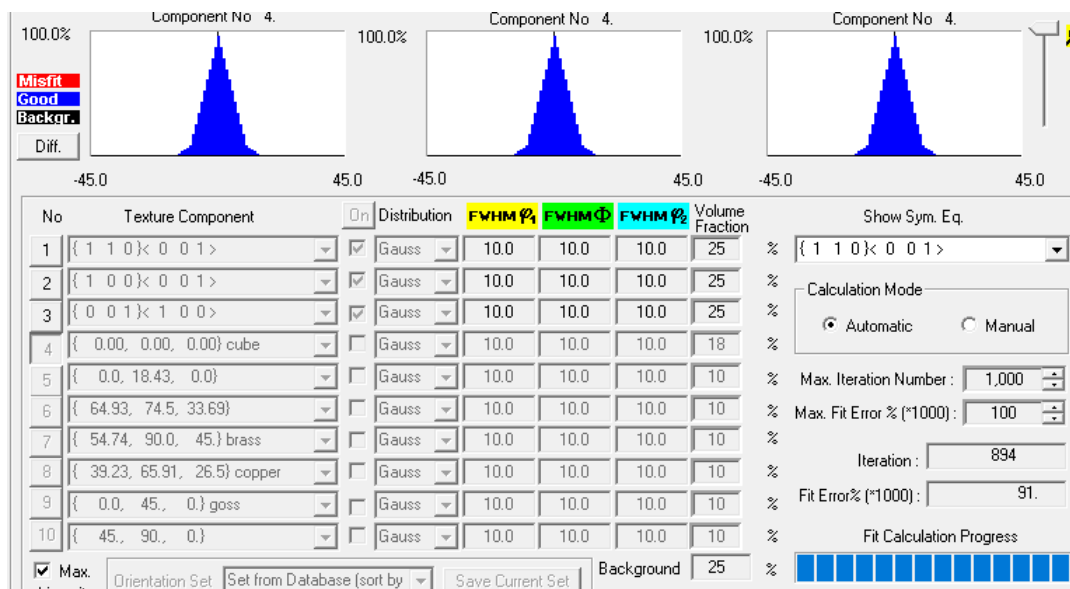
Component No 4.
100.0%
Misfit
Good
Backgr.
Diff.
-45.0
45.0

Component No 4.
100.0%
-45.0
45.0

Component No 4.
100.0%
-45.0
45.0

| No | Texture Component | On | Distribution | FWHM $\varphi_1$ | FWHM $\Phi$ | FWHM $\varphi_2$ | Volume Fraction | |
|---|---|---|---|---|---|---|---|---|
| 1 | { 1 1 0}< 0 0 1> | ☑ | Gauss | 10.0 | 10.0 | 10.0 | 25 | % |
| 2 | { 1 0 0}< 0 0 1> | ☑ | Gauss | 10.0 | 10.0 | 10.0 | 25 | % |
| 3 | { 0 0 1}< 1 0 0> | ☑ | Gauss | 10.0 | 10.0 | 10.0 | 25 | % |
| 4 | { 0.00, 0.00, 0.00} cube | ☐ | Gauss | 10.0 | 10.0 | 10.0 | 18 | % |
| 5 | { 0.0, 18.43, 0.0} | ☐ | Gauss | 10.0 | 10.0 | 10.0 | 10 | % |
| 6 | { 64.93, 74.5, 33.69} | ☐ | Gauss | 10.0 | 10.0 | 10.0 | 10 | % |
| 7 | { 54.74, 90.0, 45.} brass | ☐ | Gauss | 10.0 | 10.0 | 10.0 | 10 | % |
| 8 | { 39.23, 65.91, 26.5} copper | ☐ | Gauss | 10.0 | 10.0 | 10.0 | 10 | % |
| 9 | { 0.0, 45., 0.} goss | ☐ | Gauss | 10.0 | 10.0 | 10.0 | 10 | % |
| 10 | { 45., 90., 0.} | ☐ | Gauss | 10.0 | 10.0 | 10.0 | 10 | % |

☑ Max.
Orientation Set
Set from Database (sort by
Save Current Set
Background 25 %

Show Sym. Eq.
{ 1 1 0}< 0 0 1>
Calculation Mode
Automatic
Manual
Max. Iteration Number : 1,000
Max. Fit Error % (*1000) : 100
Iteration : 894
Fit Error% (*1000) : 91.
Fit Calculation Progress